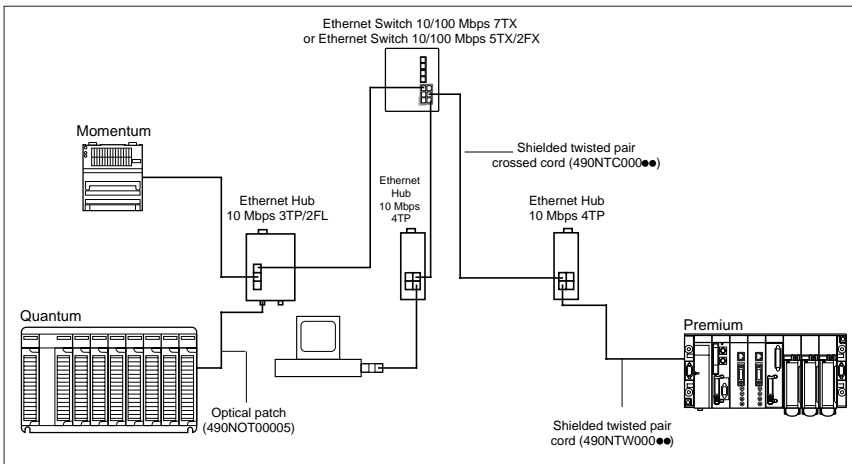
Ethernet Switch 10/100 Mbps 7TX
or Ethernet Switch 10/100 Mbps 5TX/2FX

Momentum

Shielded twisted pair
crossed cord (490NTC000●●)

Ethernet Hub
10 Mbps 3TP/2FL

Ethernet
Hub
10 Mbps
4TP

Ethernet Hub
10 Mbps 4TP

Quantum

Premium

Optical patch
(490NOT00005)

Shielded twisted pair
cord (490NTW000●●)